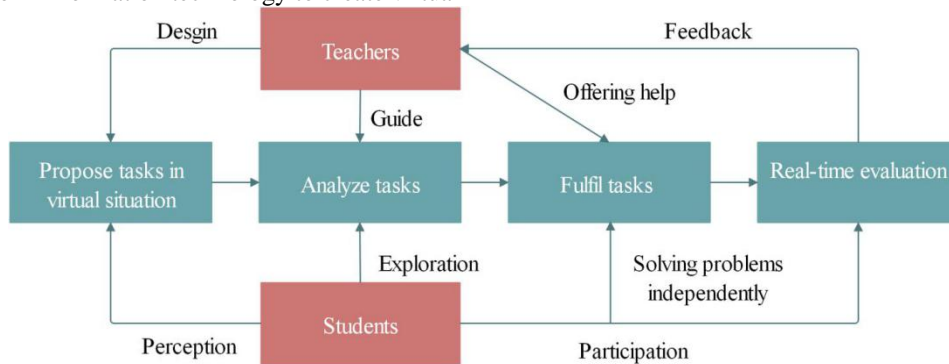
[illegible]

Desgin

Teachers

Feedback

Offering help

Guide

Propose tasks in virtual situation

Analyze tasks

Fulfil tasks

Real-time evaluation

Exploration

Solving problems independently

Students

Perception

Participation